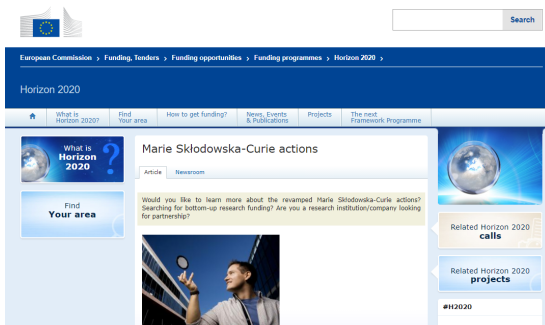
Search

European Commission › Funding, Tenders › Funding opportunities › Funding programmes › Horizon 2020 ›

Horizon 2020

What is Horizon 2020? | Find Your area | How to get funding? | News, Events & Publications | Projects | The next Framework Programme

What is Horizon 2020

Find Your area

Marie Skłodowska-Curie actions

Article | Newsroom

Would you like to learn more about the revamped Marie Skłodowska-Curie actions? Searching for bottom-up research funding? Are you a research institution/company looking for partnership?

Related Horizon 2020 calls

Related Horizon 2020 projects

#H2020